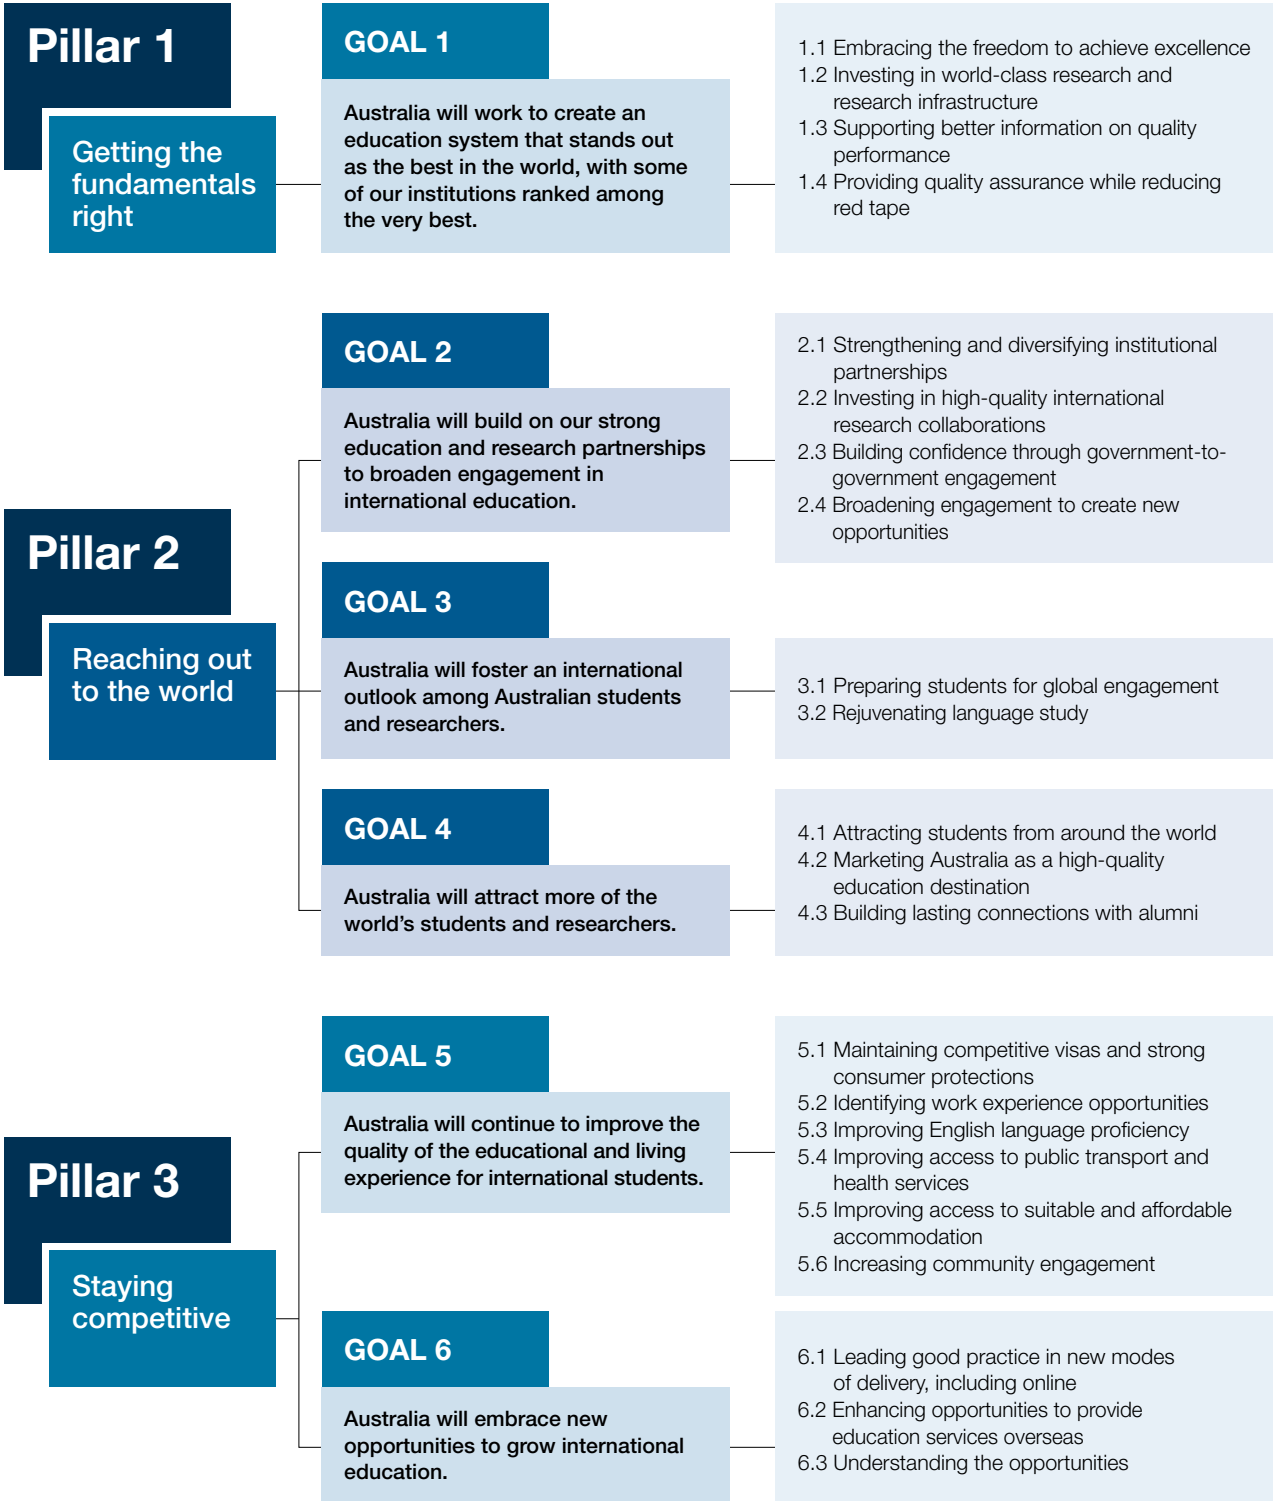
Pillar 1

Getting the fundamentals right

GOAL 1

Australia will work to create an education system that stands out as the best in the world, with some of our institutions ranked among the very best.

1.1 Embracing the freedom to achieve excellence
1.2 Investing in world-class research and research infrastructure
1.3 Supporting better information on quality performance
1.4 Providing quality assurance while reducing red tape

Pillar 2

Reaching out to the world

GOAL 2

Australia will build on our strong education and research partnerships to broaden engagement in international education.

2.1 Strengthening and diversifying institutional partnerships
2.2 Investing in high-quality international research collaborations
2.3 Building confidence through government-to-government engagement
2.4 Broadening engagement to create new opportunities

GOAL 3

Australia will foster an international outlook among Australian students and researchers.

3.1 Preparing students for global engagement
3.2 Rejuvenating language study

GOAL 4

Australia will attract more of the world's students and researchers.

4.1 Attracting students from around the world
4.2 Marketing Australia as a high-quality education destination
4.3 Building lasting connections with alumni

Pillar 3

Staying competitive

GOAL 5

Australia will continue to improve the quality of the educational and living experience for international students.

5.1 Maintaining competitive visas and strong consumer protections
5.2 Identifying work experience opportunities
5.3 Improving English language proficiency
5.4 Improving access to public transport and health services
5.5 Improving access to suitable and affordable accommodation
5.6 Increasing community engagement

GOAL 6

Australia will embrace new opportunities to grow international education.

6.1 Leading good practice in new modes of delivery, including online
6.2 Enhancing opportunities to provide education services overseas
6.3 Understanding the opportunities